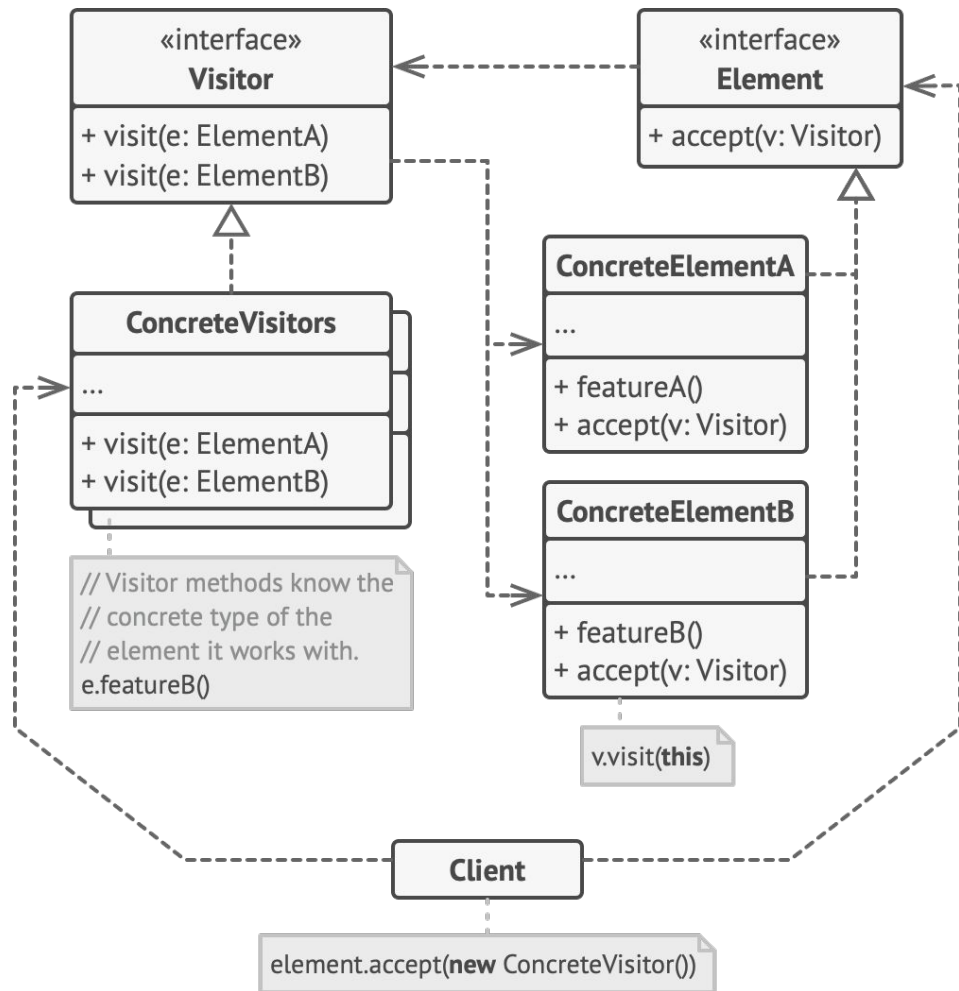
«interface»
Visitor

+ visit(e: ElementA)
+ visit(e: ElementB)

«interface»
Element

+ accept(v: Visitor)

ConcreteVisitors

...

+ visit(e: ElementA)
+ visit(e: ElementB)

// Visitor methods know the
// concrete type of the
// element it works with.
e.featureB()

ConcreteElementA

...

+ featureA()
+ accept(v: Visitor)

ConcreteElementB

...

+ featureB()
+ accept(v: Visitor)

v.visit(this)

Client

element.accept(new ConcreteVisitor())